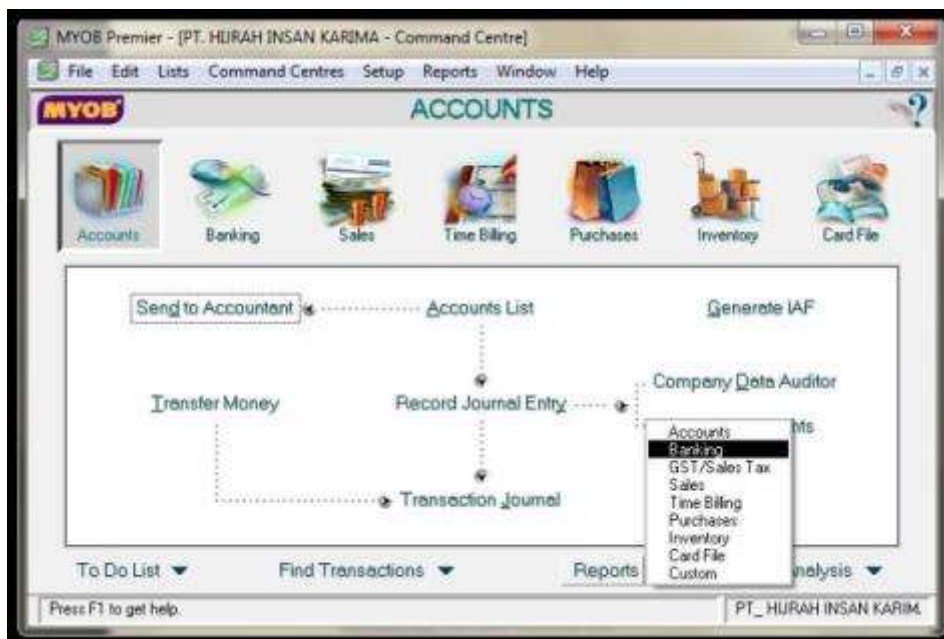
MYOB Premier - [PT. HIJRAH INSAN KARIMA - Command Centre]

File Edit Lists Command Centres Setup Reports Window Help

MYOB

ACCOUNTS

Accounts Banking Sales Time Billing Purchases Inventory Card File

Send to Accountant

Accounts List

Generate IAF

Company Data Auditor

Transfer Money

Record Journal Entry

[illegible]nts

Accounts
Banking
GST/Sales Tax
Sales
Time Billing
Purchases
Inventory
Card File
Custom

Transaction Journal

To Do List

Find Transactions

Reports

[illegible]nalysis

Press F1 to get help.

PT_ HIJRAH INSAN KARIM.